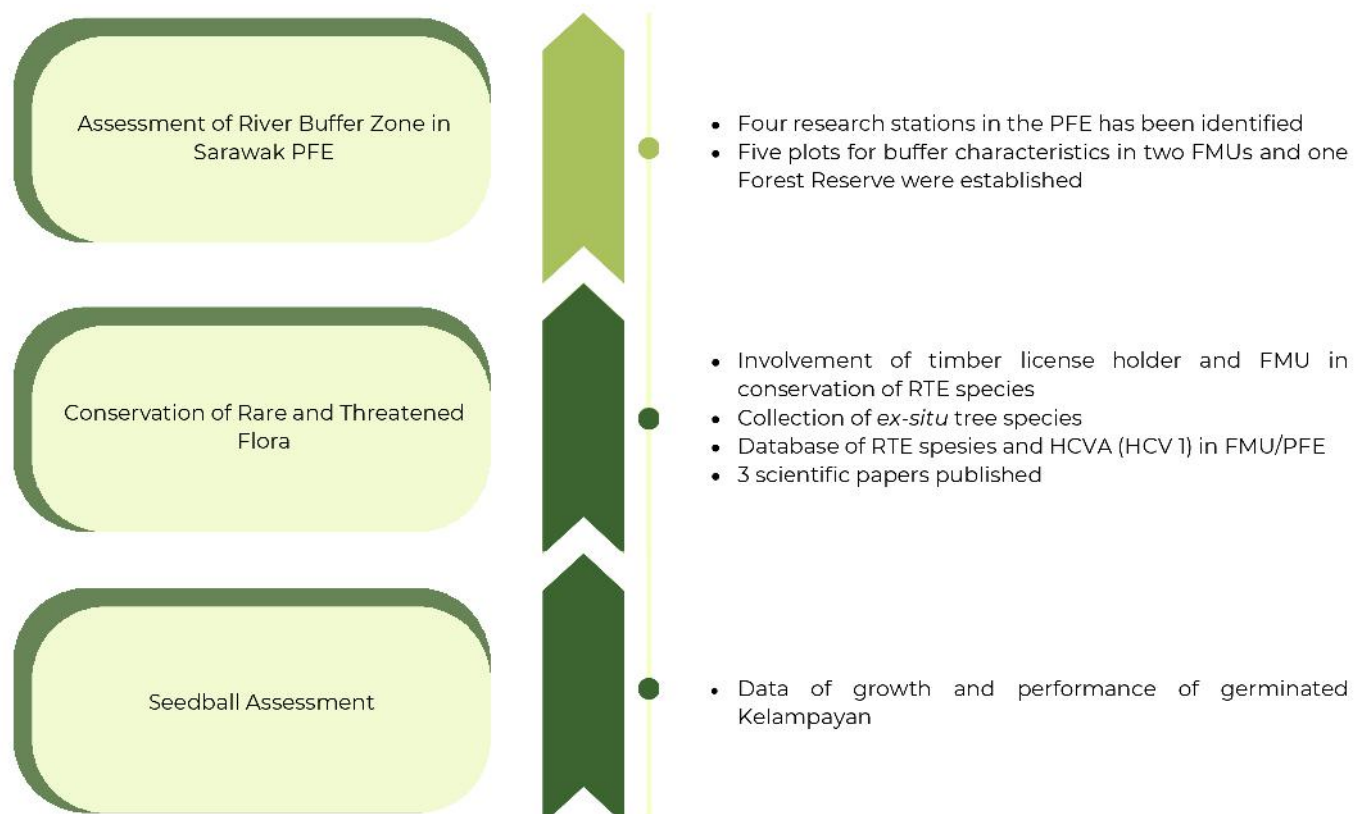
Assessment of River Buffer Zone in Sarawak PFE

- Four research stations in the PFE has been identified
- Five plots for buffer characteristics in two FMUs and one Forest Reserve were established

Conservation of Rare and Threatened Flora

- Involvement of timber license holder and FMU in conservation of RTE species
- Collection of *ex-situ* tree species
- Database of RTE spesies and HCVA (HCV 1) in FMU/PFE
- 3 scientific papers published

Seedball Assessment

- Data of growth and performance of germinated Kelampayan